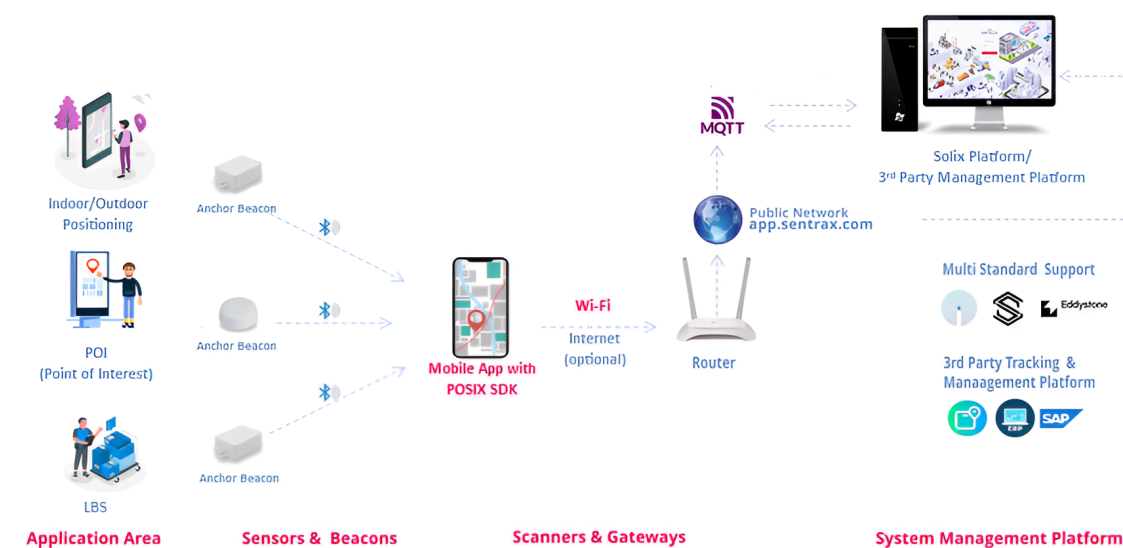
Indoor/Outdoor Positioning

POI
(Point of Interest)

LBS

Application Area

Anchor Beacon

Anchor Beacon

Anchor Beacon

Sensors & Beacons

Mobile App with POSIX SDK

Wi-Fi
Internet
(optional)

Router

Scanners & Gateways

MQTT

Public Network
app.sentrax.com

Solix Platform/
3$^{rd}$ Party Management Platform

Multi Standard Support

Eddystone

3rd Party Tracking & Management Platform

ERP

SAP

System Management Platform